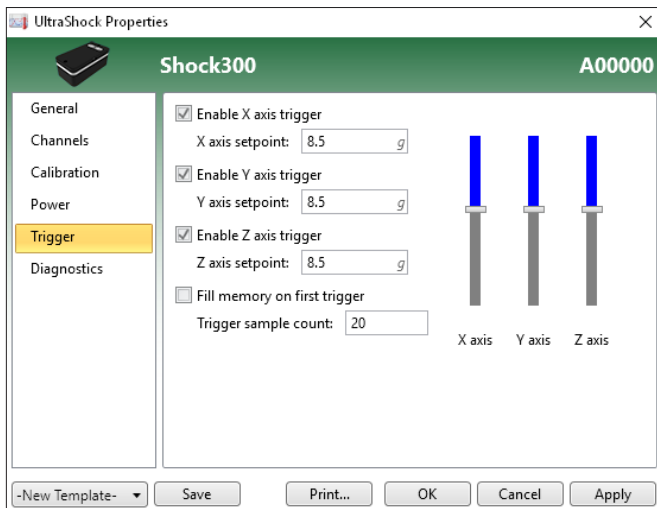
UltraShock Properties

Shock300

A00000

General
Channels
Calibration
Power
Trigger
Diagnostics

Enable X axis trigger
X axis setpoint: 8.5 g
Enable Y axis trigger
Y axis setpoint: 8.5 g
Enable Z axis trigger
Z axis setpoint: 8.5 g
Fill memory on first trigger
Trigger sample count: 20

X axis
Y axis
Z axis

-New Template-
Save
Print...
OK
Cancel
Apply